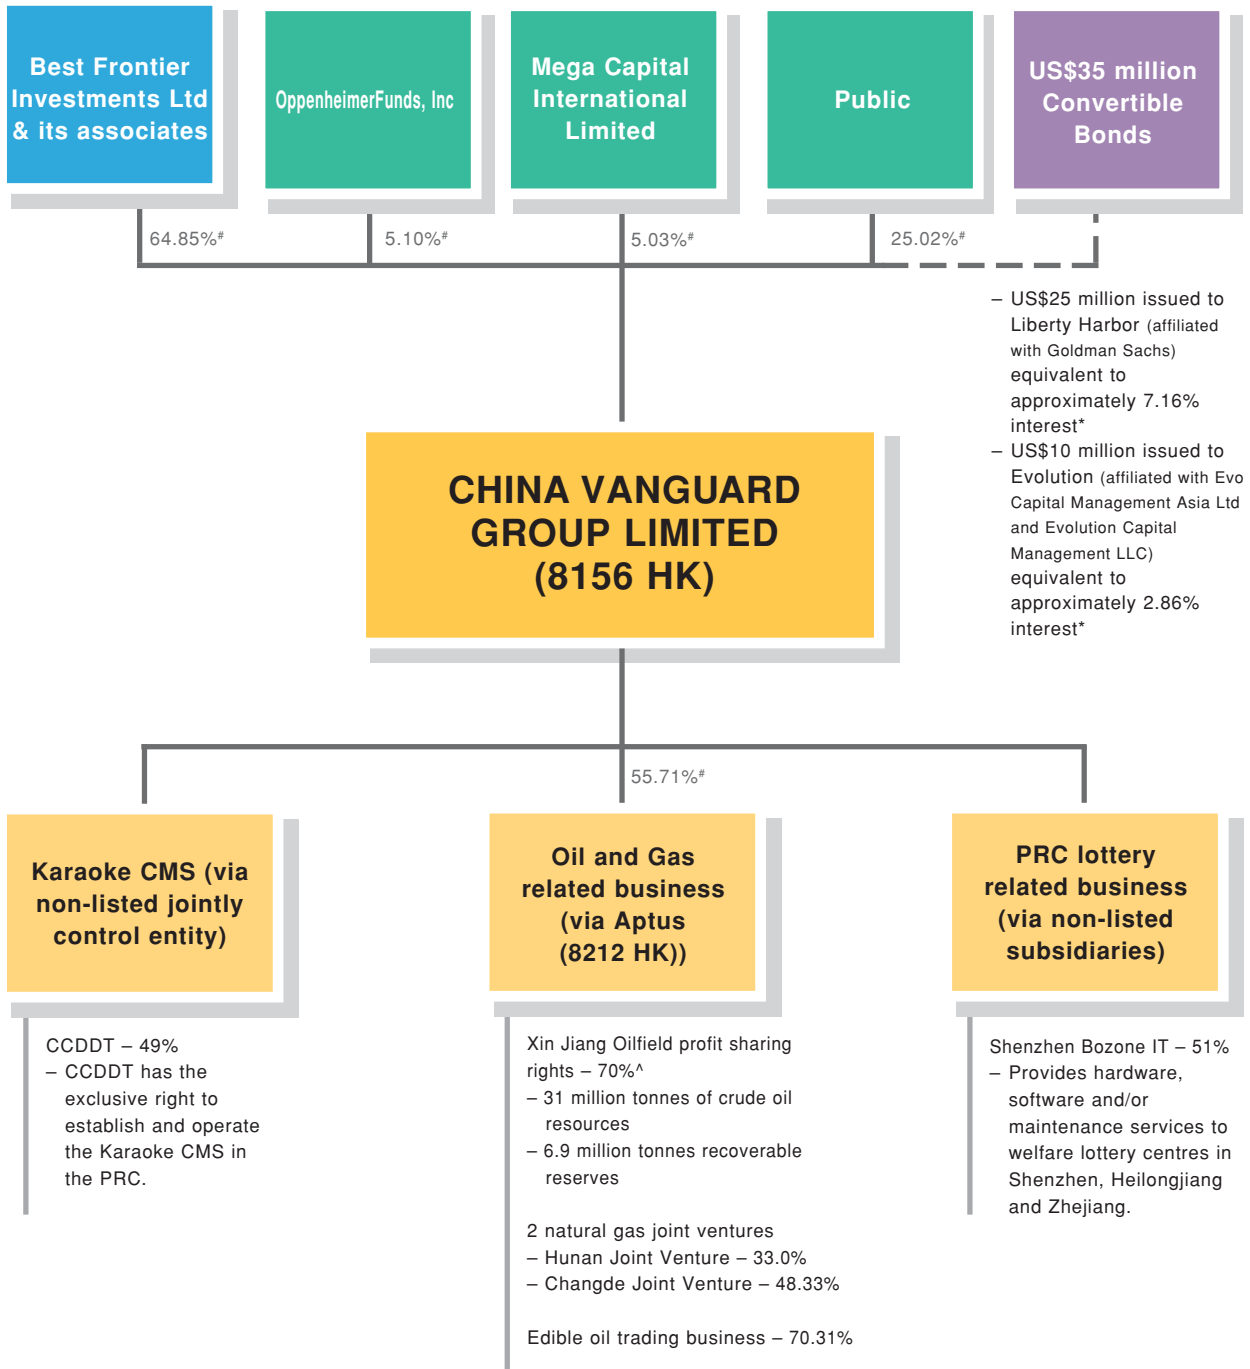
Best Frontier Investments Ltd & its associates

OppenheimerFunds, Inc

Mega Capital International Limited

Public

US$35 million Convertible Bonds

64.85%$^{\#}$

5.10%$^{\#}$

5.03%$^{\#}$

25.02%$^{\#}$

– US$25 million issued to Liberty Harbor (affiliated with Goldman Sachs) equivalent to approximately 7.16% interest*
– US$10 million issued to Evolution (affiliated with Evo Capital Management Asia Ltd and Evolution Capital Management LLC) equivalent to approximately 2.86% interest*

CHINA VANGUARD GROUP LIMITED (8156 HK)

55.71%$^{\#}$

Karaoke CMS (via non-listed jointly control entity)

Oil and Gas related business (via Aptus (8212 HK))

PRC lottery related business (via non-listed subsidiaries)

CCDDT – 49%
– CCDDT has the exclusive right to establish and operate the Karaoke CMS in the PRC.

Xin Jiang Oilfield profit sharing rights – 70%^
– 31 million tonnes of crude oil resources
– 6.9 million tonnes recoverable reserves

2 natural gas joint ventures
– Hunan Joint Venture – 33.0%
– Changde Joint Venture – 48.33%

Edible oil trading business – 70.31%

Shenzhen Bozone IT – 51%
– Provides hardware, software and/or maintenance services to welfare lottery centres in Shenzhen, Heilongjiang and Zhejiang.